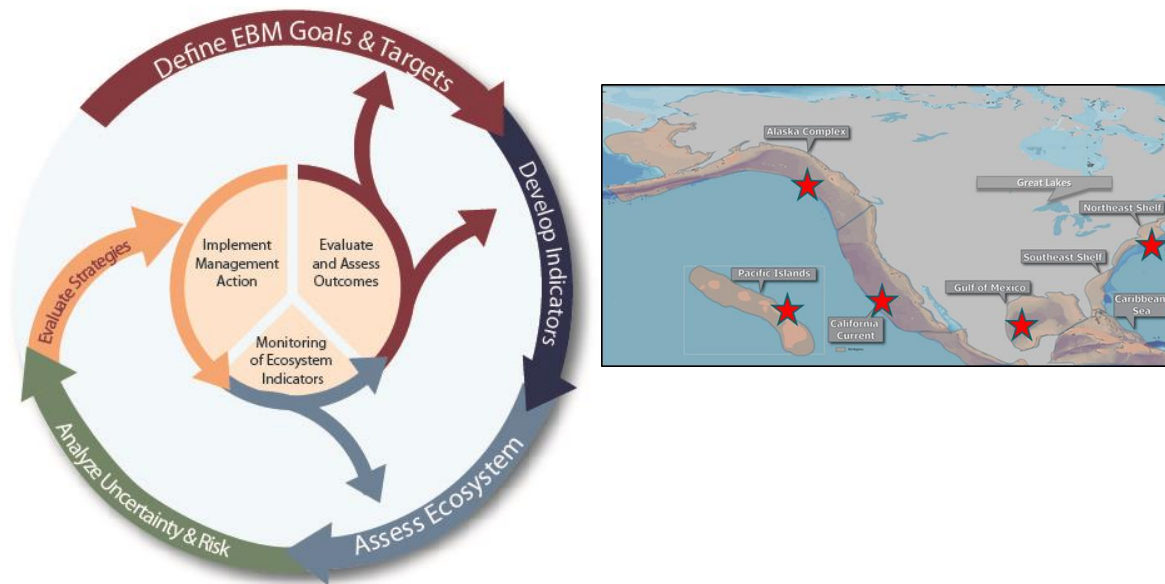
Define EBM Goals & Targets

Develop Indicators

Assess Ecosystem

Analyze Uncertainty & Risk

Evaluate Strategies

Implement Management Action

Evaluate and Assess Outcomes

Monitoring of Ecosystem Indicators

Alaska Complex

Great Lakes

Northeast Shelf

Southeast Shelf

Pacific Islands

Gulf of Mexico

California Current

Caribbean Sea